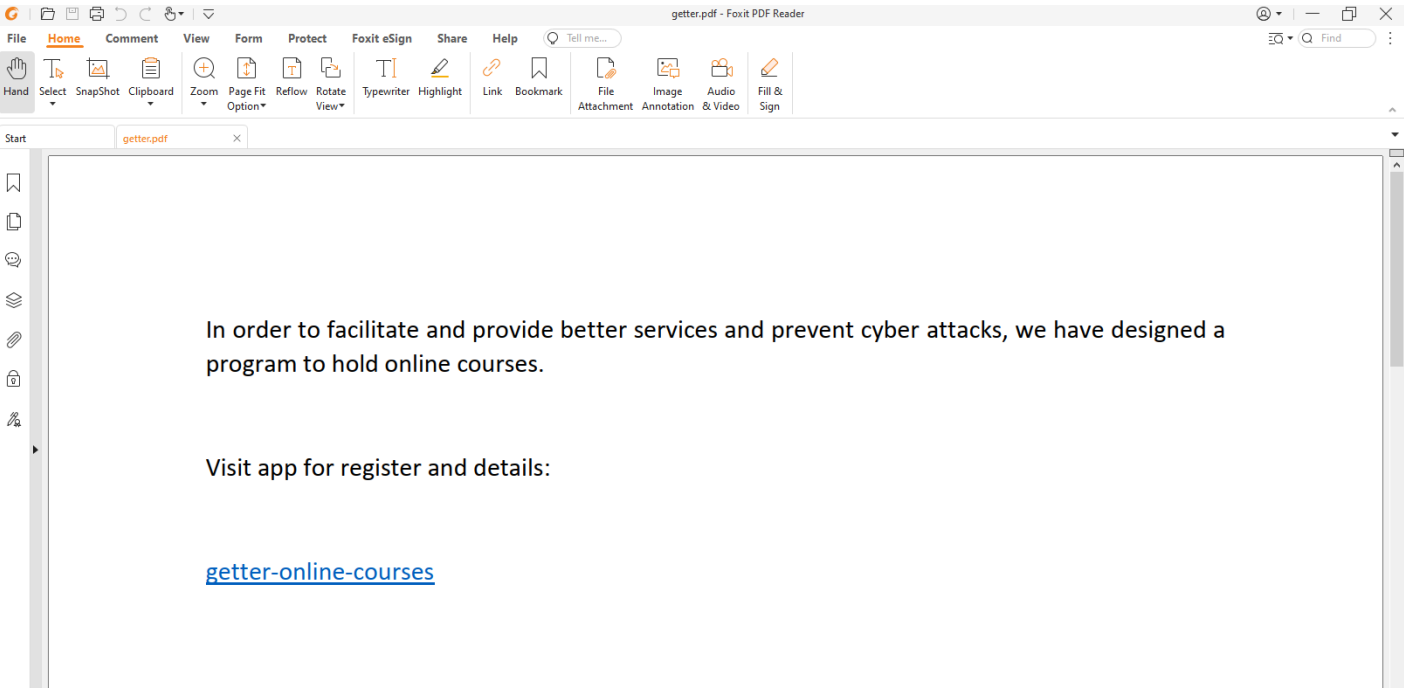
getter.pdf - Foxit PDF Reader

File Home Comment View Form Protect Foxit eSign Share Help Tell me...

Find

Hand Select SnapShot Clipboard Zoom Page Fit Option Reflow Rotate View Typewriter Highlight Link Bookmark File Attachment Image Annotation Audio & Video Fill & Sign

Start getter.pdf

In order to facilitate and provide better services and prevent cyber attacks, we have designed a program to hold online courses.

Visit app for register and details:

getter-online-courses